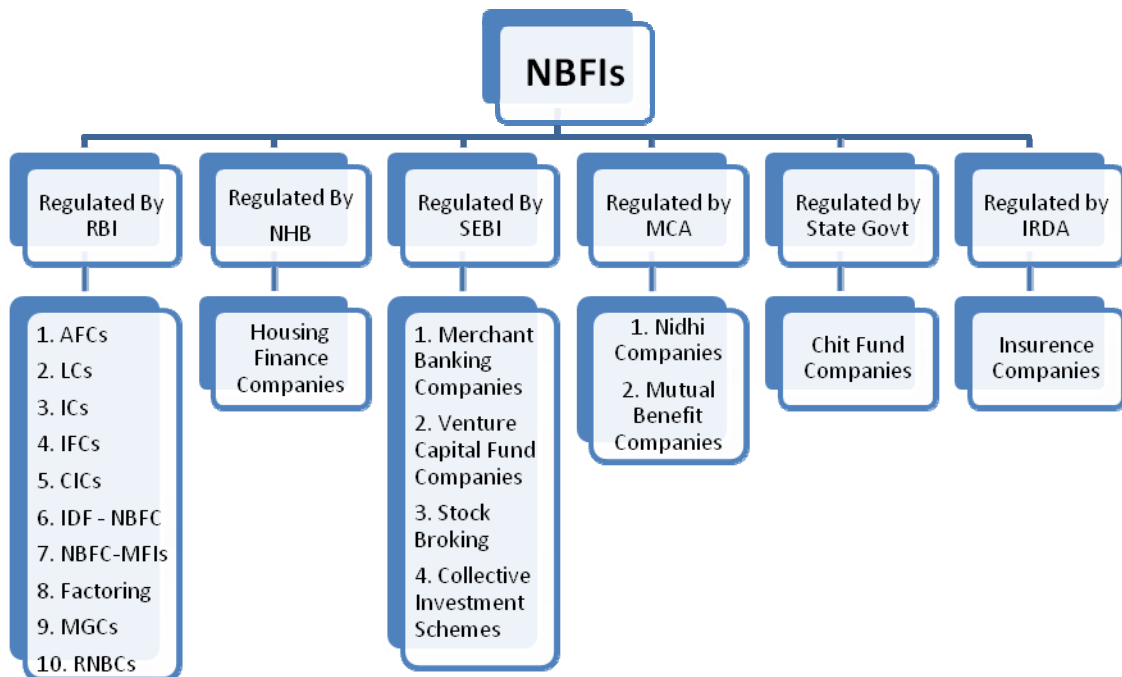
NBFIs

Regulated By RBI

1. AFCs
2. LCs
3. ICs
4. IFCs
5. CICs
6. IDF - NBFC
7. NBFC-MFIs
8. Factoring
9. MGCs
10. RNBCs

Regulated By NHB

Housing Finance Companies

Regulated By SEBI

1. Merchant Banking Companies
2. Venture Capital Fund Companies
3. Stock Broking
4. Collective Investment Schemes

Regulated by MCA

1. Nidhi Companies
2. Mutual Benefit Companies

Regulated by State Govt

Chit Fund Companies

Regulated by IRDA

Insurence Companies